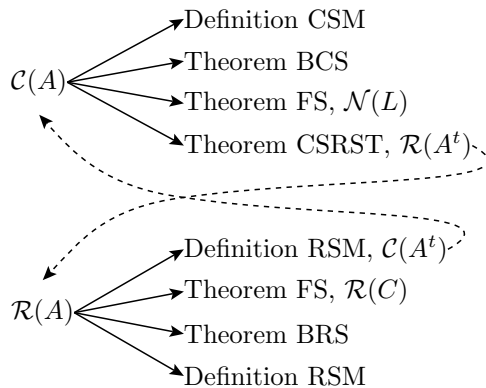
$\mathcal{C}(A)$

Definition CSM

Theorem BCS

Theorem FS, $\mathcal{N}(L)$

Theorem CSRST, $\mathcal{R}(A^t)$

$\mathcal{R}(A)$

Definition RSM, $\mathcal{C}(A^t)$

Theorem FS, $\mathcal{R}(C)$

Theorem BRS

Definition RSM